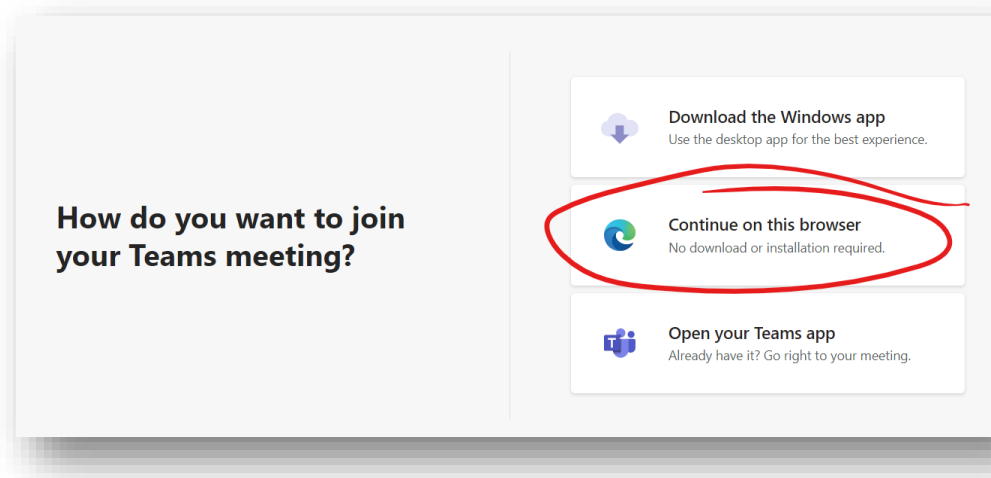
How do you want to join your Teams meeting?

Download the Windows app
Use the desktop app for the best experience.

Continue on this browser
No download or installation required.

Open your Teams app
Already have it? Go right to your meeting.